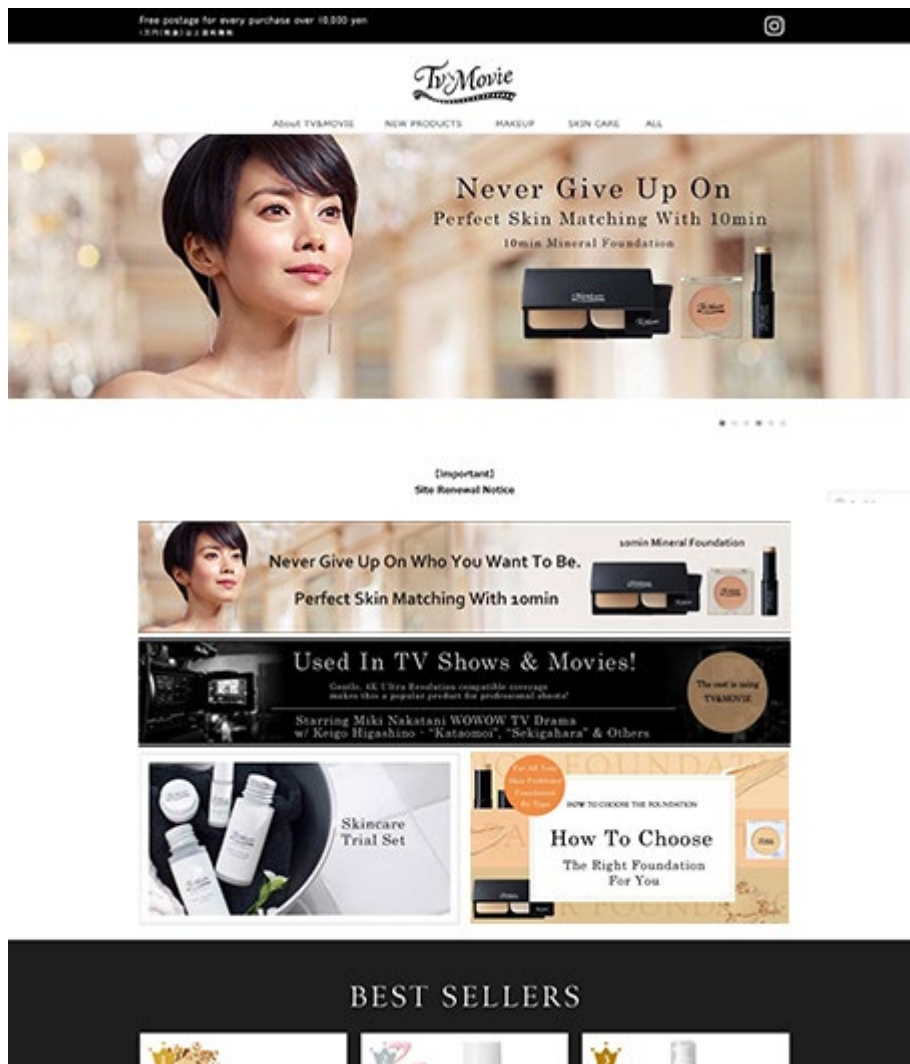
Free postage for every purchase over 10,000 yen
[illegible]

TvMovie

About TV&MOVIE NEW PRODUCTS MAKEUP SKIN CARE ALL

Never Give Up On
Perfect Skin Matching With 10min
10min Mineral Foundation

[Important]
Site Renewal Notice

Never Give Up On Who You Want To Be.
Perfect Skin Matching With 10min
10min Mineral Foundation

Used In TV Shows & Movies!
Gentle, 4K Ultra Resolution compatible coverage makes this a popular product for professional shoots!
Starring Miki Nakatani WOWOW TV Drama w/ Keigo Higashino - "Kataomoi", "Sekigahara" & Others
The cast is using TV&MOVIE

Skincare Trial Set

For All Your Skin Problems Foundation By Type
HOW TO CHOOSE THE FOUNDATION
How To Choose
The Right Foundation For You

BEST SELLERS